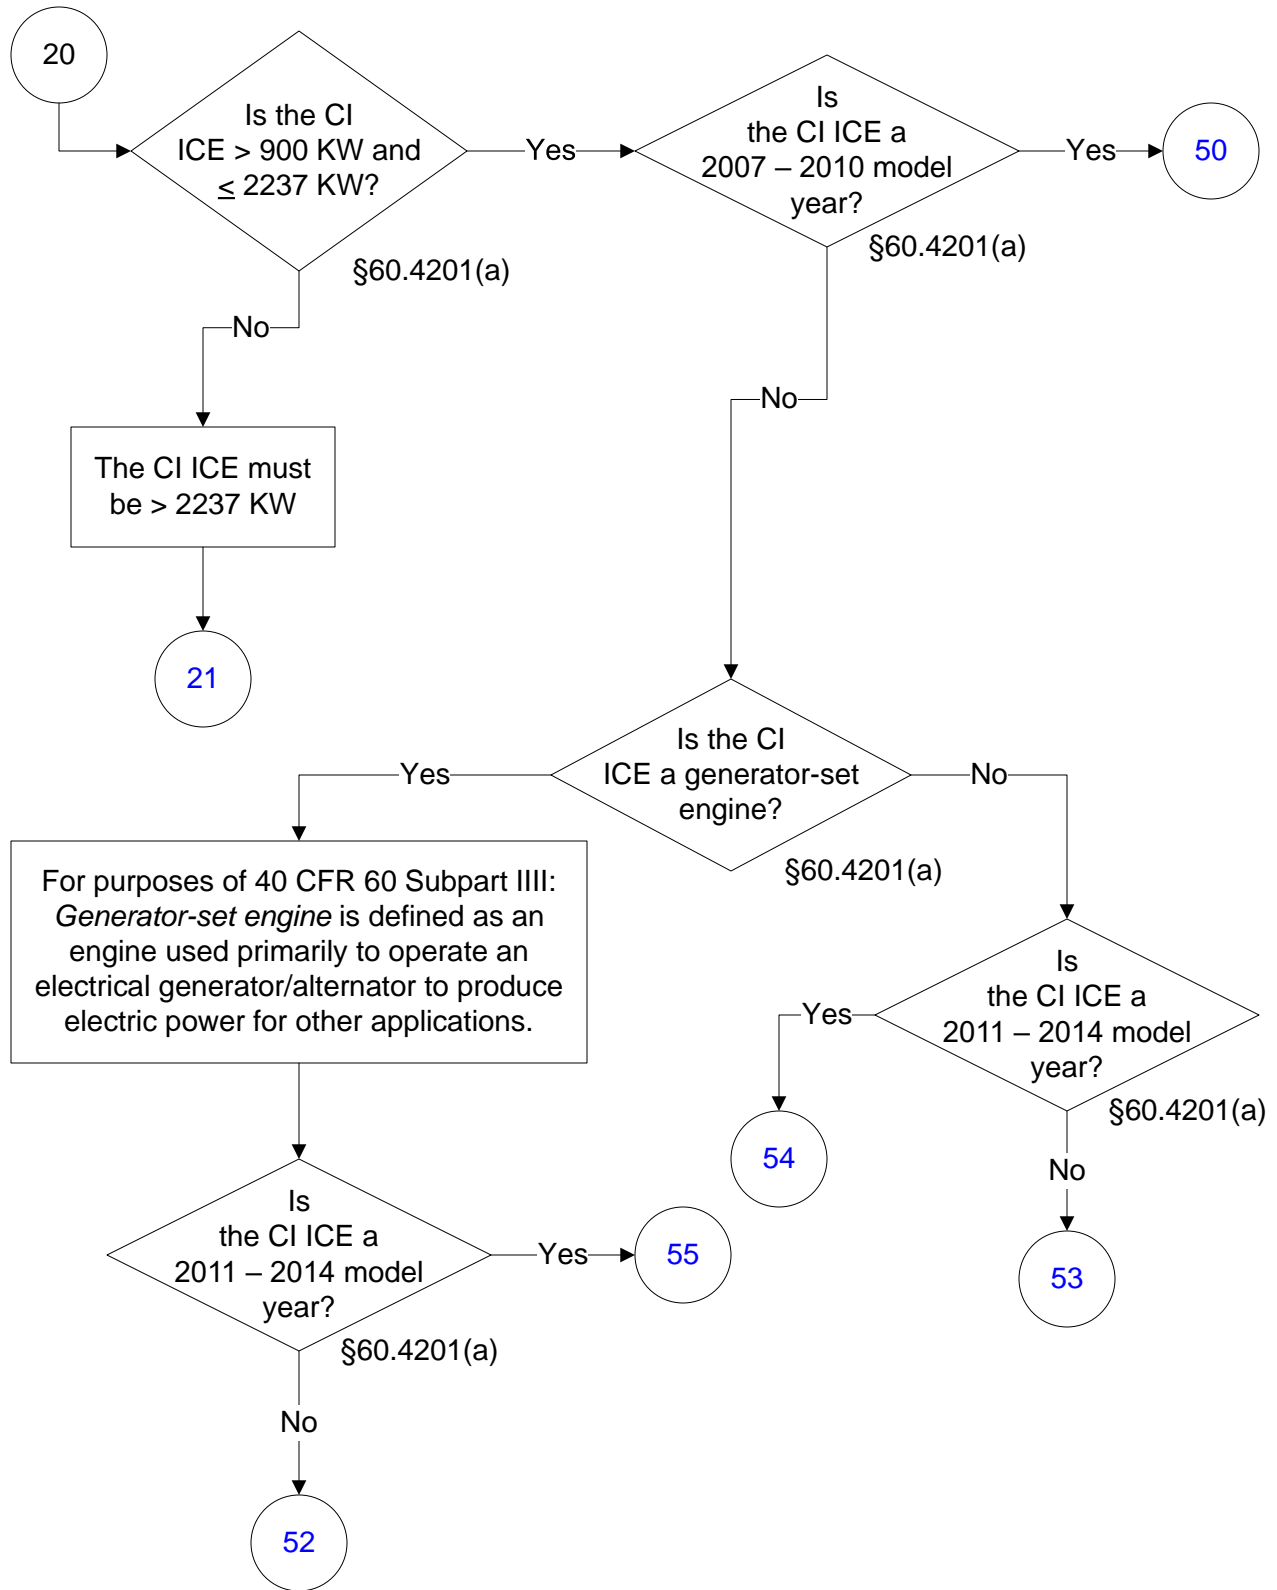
20

Is the CI ICE > 900 KW and $\leq$ 2237 KW?

§60.4201(a)

Yes

Is the CI ICE a 2007 – 2010 model year?

§60.4201(a)

Yes

50

No

The CI ICE must be > 2237 KW

21

No

Is the CI ICE a generator-set engine?

§60.4201(a)

Yes

No

For purposes of 40 CFR 60 Subpart IIII: *Generator-set engine* is defined as an engine used primarily to operate an electrical generator/alternator to produce electric power for other applications.

Is the CI ICE a 2011 – 2014 model year?

§60.4201(a)

Yes

54

No

53

Is the CI ICE a 2011 – 2014 model year?

§60.4201(a)

Yes

55

No

52